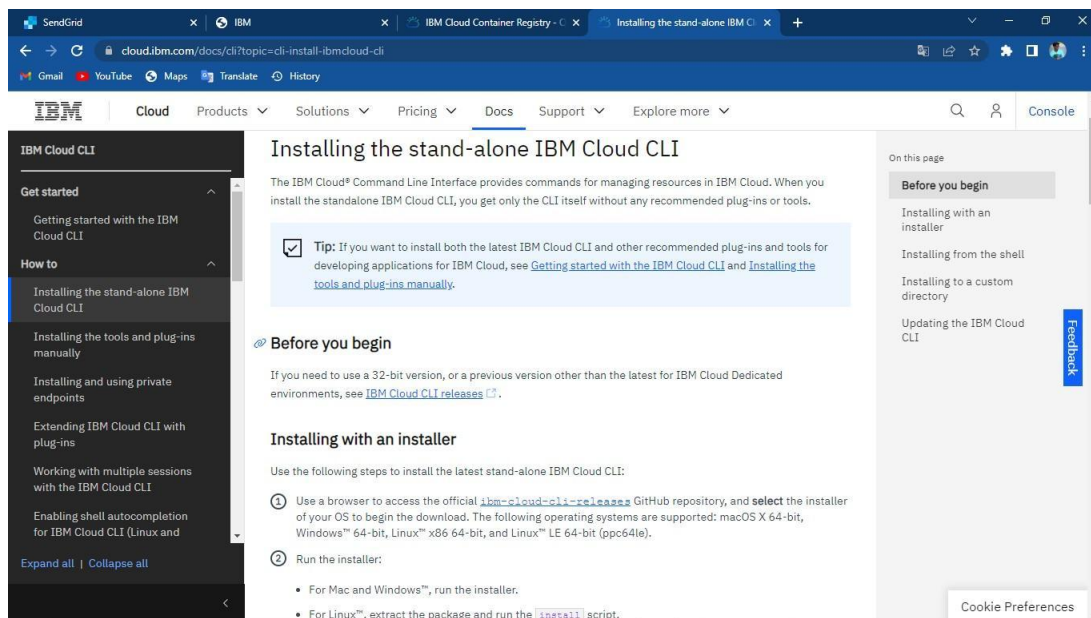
SendGrid × IBM × IBM Cloud Container Registry - C × Installing the stand-alone IBM Cl × +

cloud.ibm.com/docs/cli?topic=cli-install-ibmcloud-cli

Gmail YouTube Maps Translate History

IBM Cloud Products Solutions Pricing Docs Support Explore more Console

IBM Cloud CLI

Get started

Getting started with the IBM Cloud CLI

How to

Installing the stand-alone IBM Cloud CLI

Installing the tools and plug-ins manually

Installing and using private endpoints

Extending IBM Cloud CLI with plug-ins

Working with multiple sessions with the IBM Cloud CLI

Enabling shell autocompletion for IBM Cloud CLI (Linux and

Expand all | Collapse all

Installing the stand-alone IBM Cloud CLI

The IBM Cloud® Command Line Interface provides commands for managing resources in IBM Cloud. When you install the standalone IBM Cloud CLI, you get only the CLI itself without any recommended plug-ins or tools.

Tip: If you want to install both the latest IBM Cloud CLI and other recommended plug-ins and tools for developing applications for IBM Cloud, see Getting started with the IBM Cloud CLI and Installing the tools and plug-ins manually.

Before you begin

If you need to use a 32-bit version, or a previous version other than the latest for IBM Cloud Dedicated environments, see IBM Cloud CLI releases.

Installing with an installer

Use the following steps to install the latest stand-alone IBM Cloud CLI:

1 Use a browser to access the official ibm-cloud-cli-releases GitHub repository, and select the installer of your OS to begin the download. The following operating systems are supported: macOS X 64-bit, Windows™ 64-bit, Linux™ x86 64-bit, and Linux™ LE 64-bit (ppc64le).

2 Run the installer:

• For Mac and Windows™, run the installer.

• For Linux™, extract the package and run the install script.

On this page

Before you begin

Installing with an installer

Installing from the shell

Installing to a custom directory

Updating the IBM Cloud CLI

Feedback

Cookie Preferences